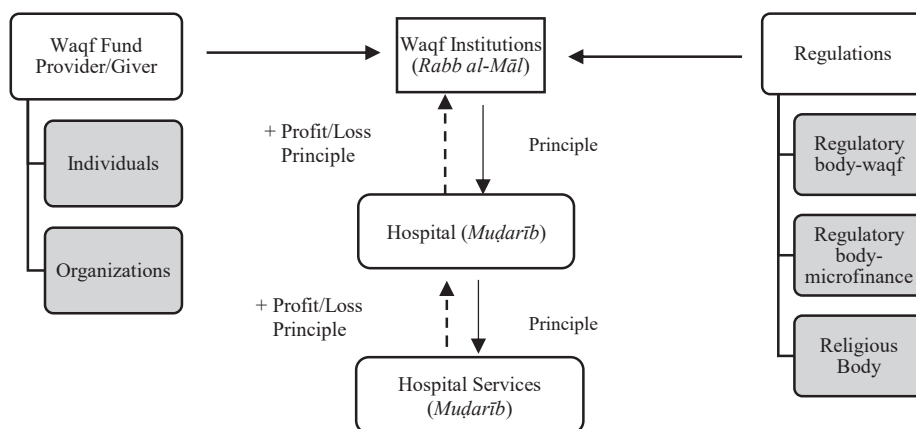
Waqf Fund Provider/Giver

Individuals

Organizations

Waqf Institutions (*Rabb al-Māl*)

+ Profit/Loss Principle

Principle

Hospital (*Muḍarīb*)

+ Profit/Loss Principle

Principle

Hospital Services (*Muḍarīb*)

Regulations

Regulatory body-waqf

Regulatory body-microfinance

Religious Body